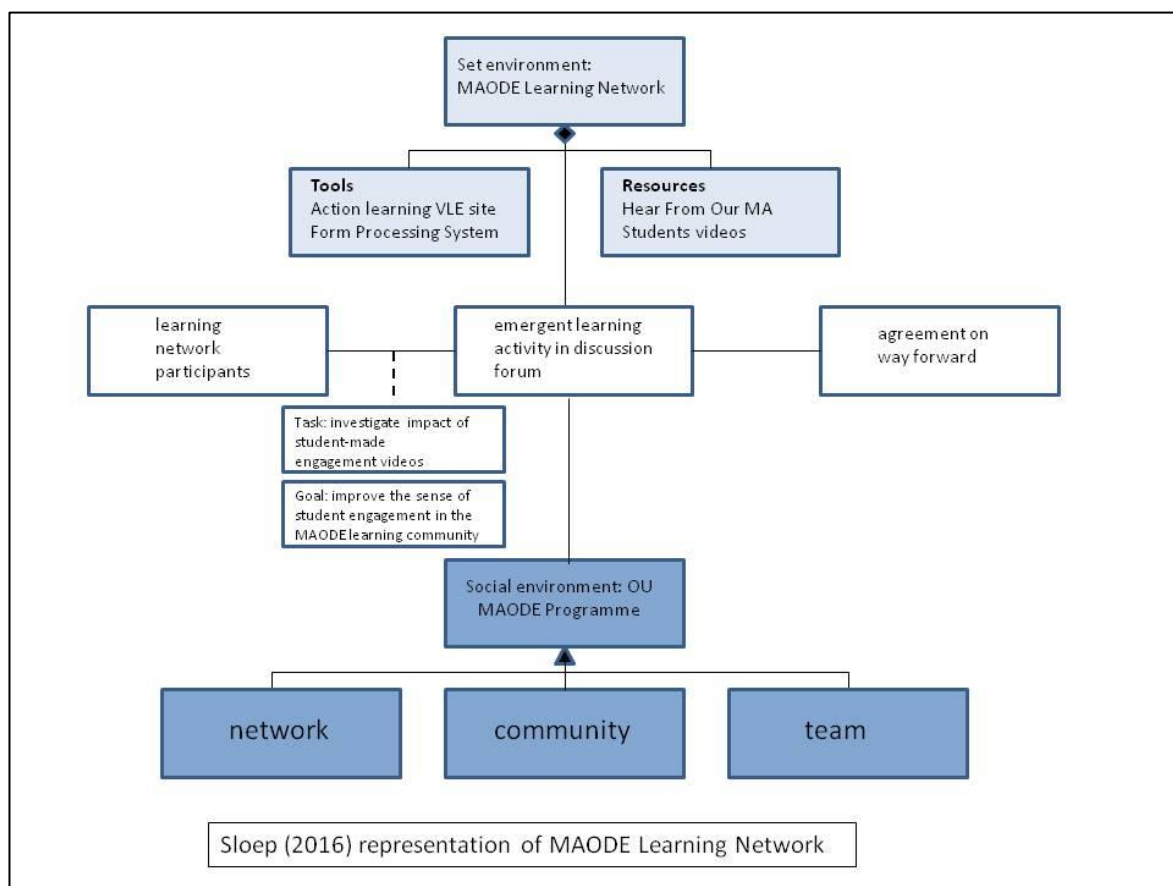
Set environment:
MAODE Learning Network

**Tools**
Action learning VLE site
Form Processing System

**Resources**
Hear From Our MA Students videos

learning network participants

emergent learning activity in discussion forum

agreement on way forward

Task: investigate impact of student-made engagement videos

Goal: improve the sense of student engagement in the MAODE learning community

Social environment: OU MAODE Programme

network

community

team

Sloep (2016) representation of MAODE Learning Network